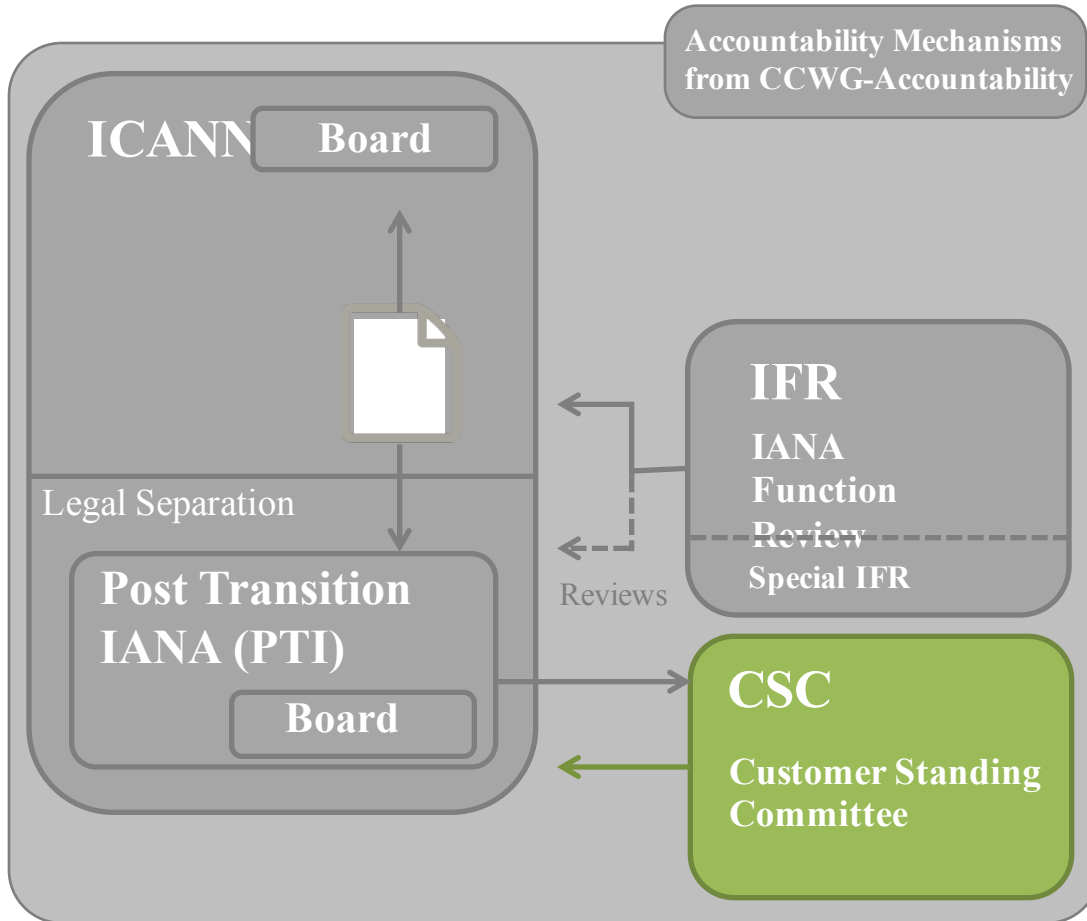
Accountability Mechanisms from CCWG-Accountability

ICANN

Board

Legal Separation

Post Transition IANA (PTI)

Board

IFR

IANA Function Review

Special IFR

Reviews

CSC

Customer Standing Committee